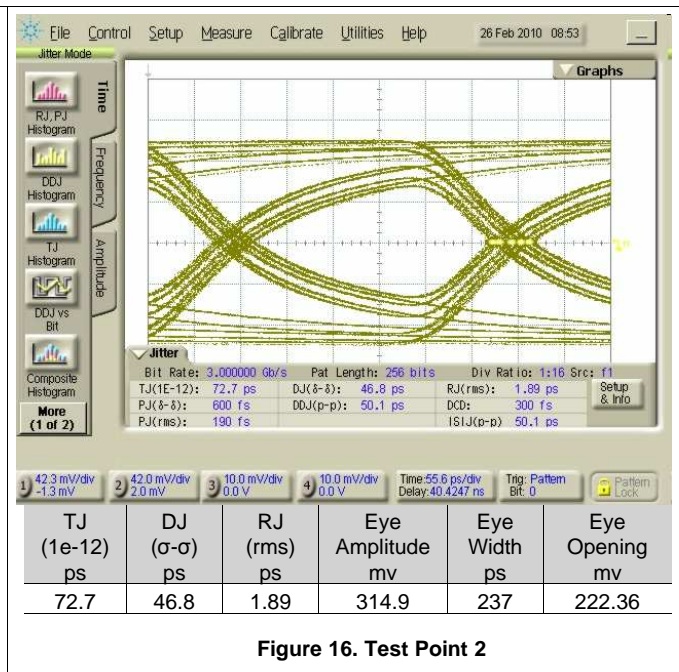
File Control Setup Measure Calibrate Utilities Help 26 Feb 2010 08:53

Jitter Mode

RJ, PJ Histogram

DDJ Histogram

TJ Histogram

DDJ vs Bit

Composite Histogram

More (1 of 2)

Time

Frequency

Amplitude

Graphs

Jitter

Bit Rate: 3.000000 Gb/s Pat Length: 256 bits Div Ratio: 1:16 Src: f1

TJ(1E-12): 72.7 ps DJ(δ-δ): 46.8 ps RJ(rms): 1.89 ps

PJ(δ-δ): 600 fs DDJ(p-p): 50.1 ps DCD: 300 fs

PJ(rms): 190 fs ISIJ(p-p) 50.1 ps

Setup & Info

1 42.3 mV/div -1.3 mV 2 42.0 mV/div 2.0 mV 3 10.0 mV/div 0.0 V 4 10.0 mV/div 0.0 V Time:55.6 ps/div Delay:40.4247 ns Trig: Pattern Bit: 0 Pattern Lock

| TJ (1e-12) ps | DJ (σ-σ) ps | RJ (rms) ps | Eye Amplitude mv | Eye Width ps | Eye Opening mv |
|---|---|---|---|---|---|
| 72.7 | 46.8 | 1.89 | 314.9 | 237 | 222.36 |

Figure 16. Test Point 2